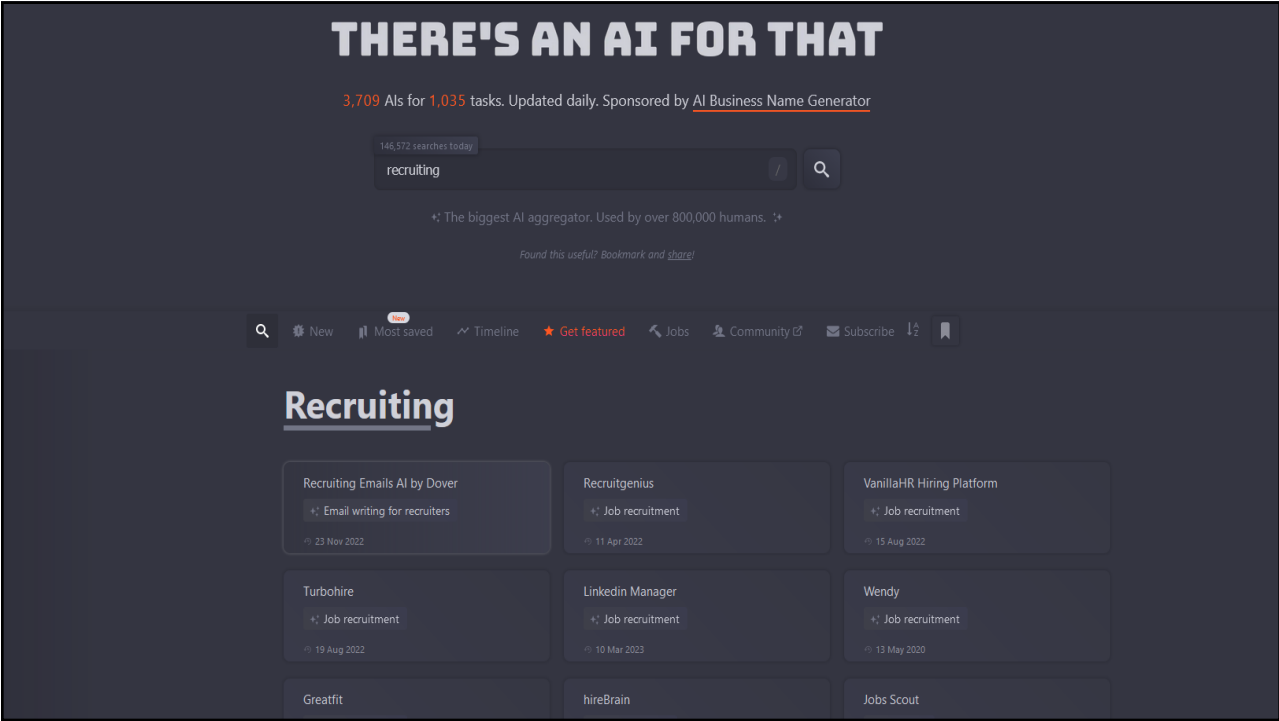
THERE'S AN AI FOR THAT

3,709 AIs for 1,035 tasks. Updated daily. Sponsored by AI Business Name Generator

146,572 searches today

recruiting /

The biggest AI aggregator. Used by over 800,000 humans.

Found this useful? Bookmark and share!

New New Most saved Timeline Get featured Jobs Community Subscribe

Recruiting

Recruiting Emails AI by Dover
Email writing for recruiters
23 Nov 2022

Recruitgenius
Job recruitment
11 Apr 2022

VanillaHR Hiring Platform
Job recruitment
15 Aug 2022

Turbohire
Job recruitment
19 Aug 2022

Linkedin Manager
Job recruitment
10 Mar 2023

Wendy
Job recruitment
13 May 2020

Greatfit

hireBrain

Jobs Scout